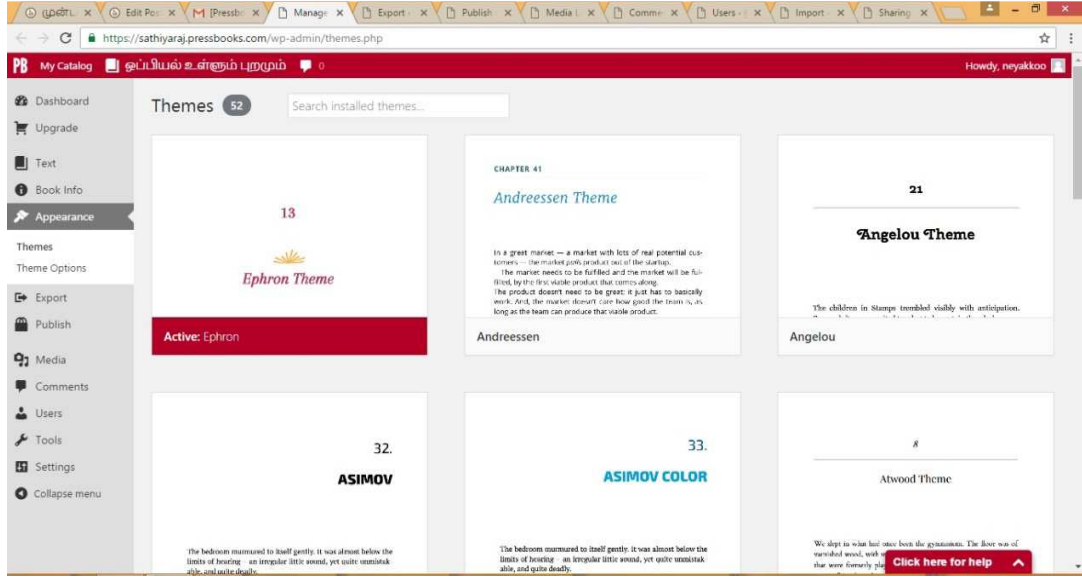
முன்ட × | Edit Pos × | M [Pressb × | Manage × | Export × | Publish × | Media × | Comme × | Users × | Import × | Sharing ×

https://sathiyaraj.pressbooks.com/wp-admin/themes.php

PB My Catalog ஒப்பியல் உள்ளும் புறமும் 0 Howdy, neyakkoo

Dashboard
Upgrade
Text
Book Info
Appearance
Themes
Theme Options
Export
Publish
Media
Comments
Users
Tools
Settings
Collapse menu

Themes 52 Search installed themes...

13
Ephron Theme
Active: Ephron

CHAPTER 41
Andreessen Theme
In a great market — a market with lots of real potential customers — the market pulls product out of the startup.
The market needs to be fulfilled and the market will be fulfilled, by the first viable product that comes along.
The product doesn't need to be great; it just has to basically work. And, the market doesn't care how good the team is, as long as the team can produce that viable product.
Andreessen

21
Angelou Theme
The children in Stamps trembled visibly with anticipation.
Angelou

32.
ASIMOV
The bedroom murmured to itself gently. It was almost below the limits of hearing – an irregular little sound, yet quite unmistakable, and quite deadly.

33.
ASIMOV COLOR
The bedroom murmured to itself gently. It was almost below the limits of hearing – an irregular little sound, yet quite unmistakable, and quite deadly.

8
Atwood Theme
We slept in what had once been the gymnasium. The floor was of varnished wood, with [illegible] that were formerly pla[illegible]

Click here for help